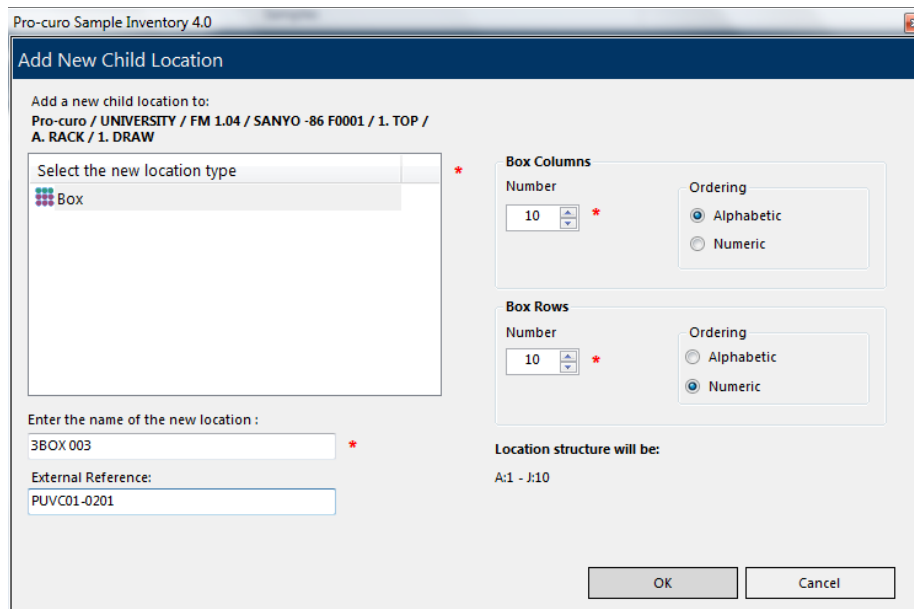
Pro-curo Sample Inventory 4.0

Add New Child Location

Add a new child location to:
Pro-curo / UNIVERSITY / FM 1.04 / SANYO -86 F0001 / 1. TOP / A. RACK / 1. DRAW

Select the new location type *

Box

Enter the name of the new location :

3BOX 003 *

External Reference:

PUVC01-0201

Box Columns

Number

10 *

Ordering

Alphabetic

Numeric

Box Rows

Number

10 *

Ordering

Alphabetic

Numeric

Location structure will be:

A:1 - J:10

OK

Cancel